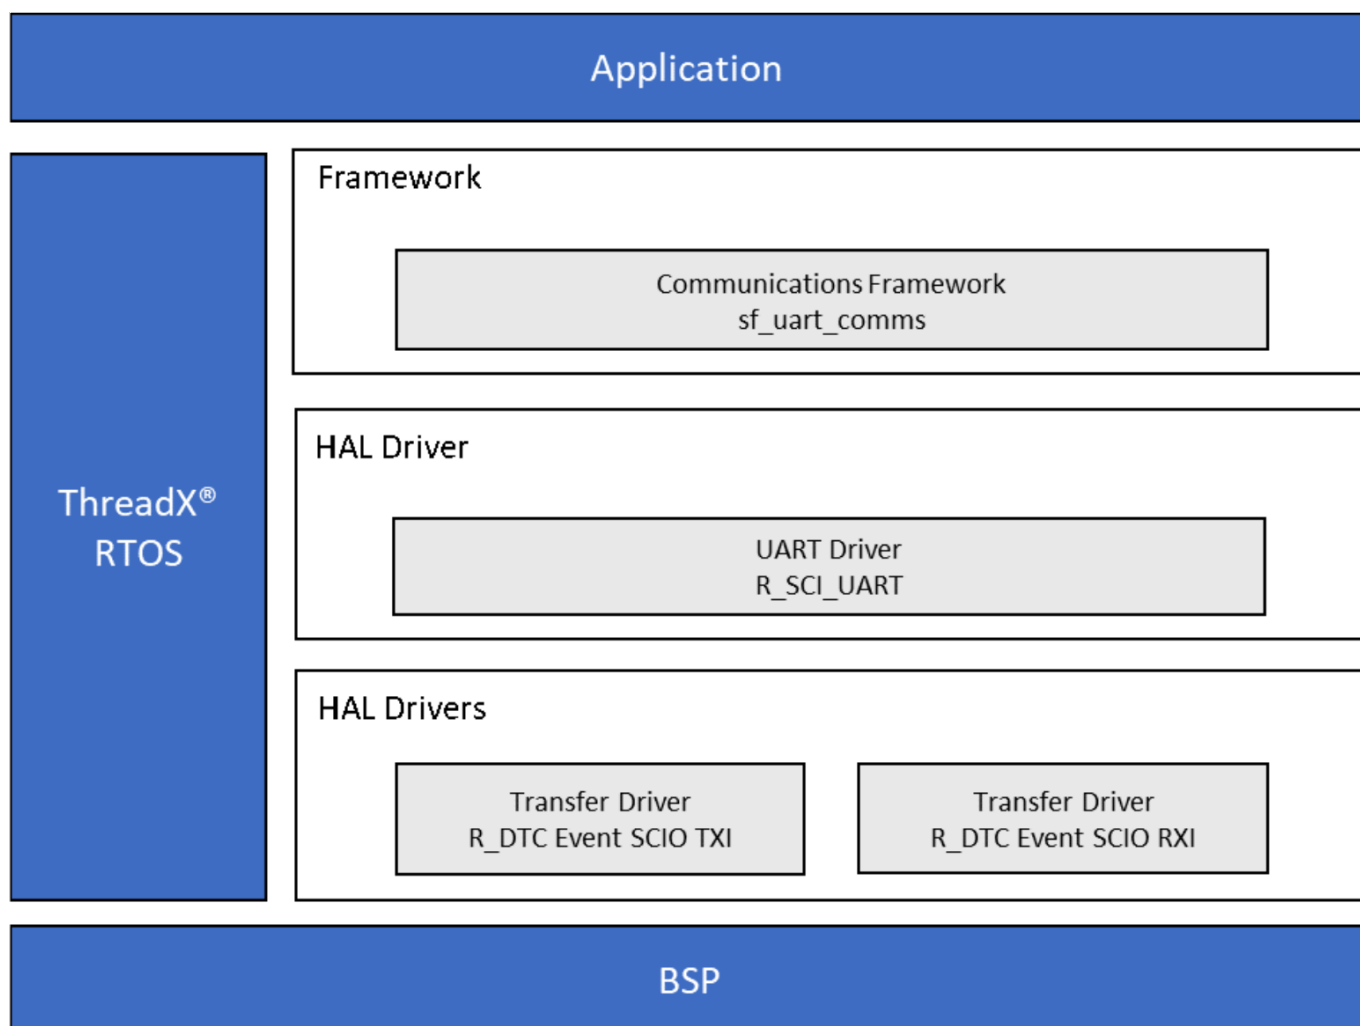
Application

ThreadX®
RTOS

Framework

Communications Framework
sf_uart_comms

HAL Driver

UART Driver
R_SCI_UART

HAL Drivers

Transfer Driver
R_DTC Event SCIO TXI

Transfer Driver
R_DTC Event SCIO RXI

BSP